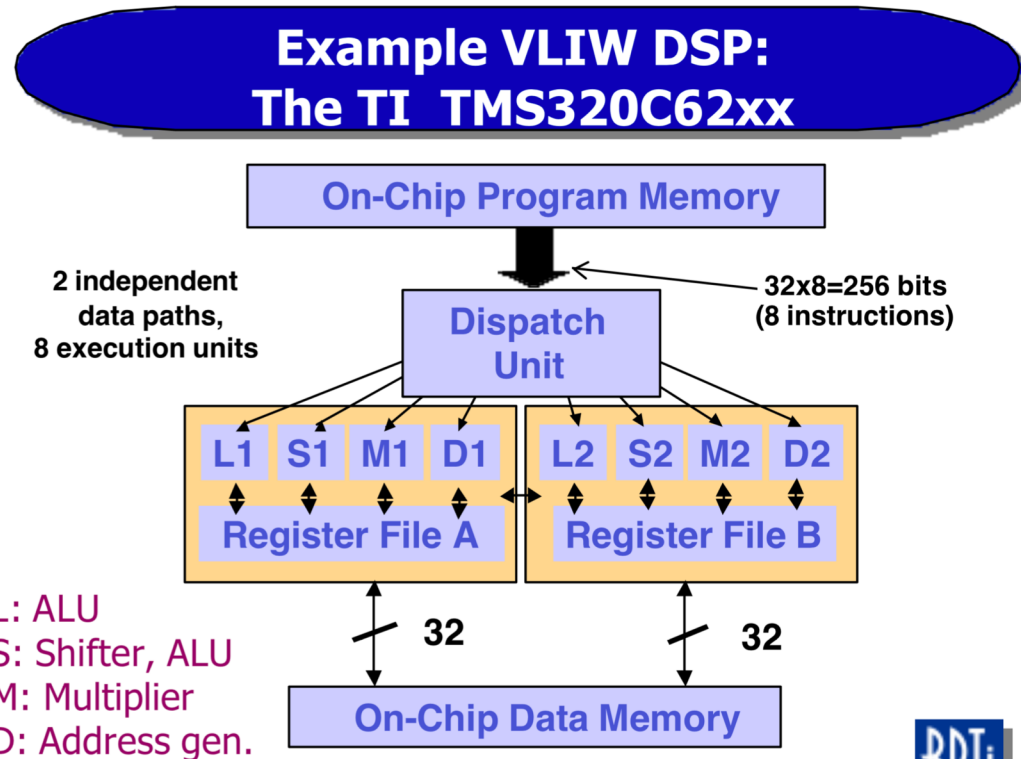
Example VLIW DSP:
The TI TMS320C62xx

On-Chip Program Memory

2 independent data paths, 8 execution units

32x8=256 bits (8 instructions)

Dispatch Unit

L1 S1 M1 D1

Register File A

L2 S2 M2 D2

Register File B

32

32

On-Chip Data Memory

L: ALU
S: Shifter, ALU
M: Multiplier
D: Address gen.

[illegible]